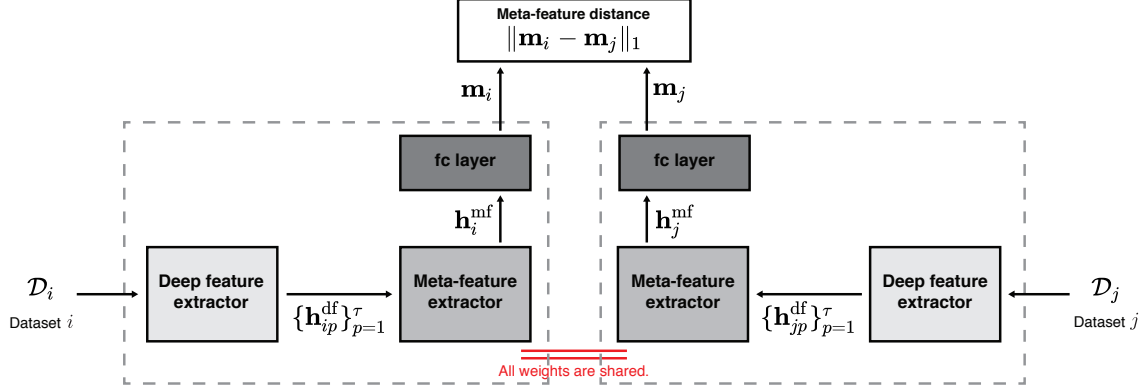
Meta-feature distance
$\|\mathbf{m}_i - \mathbf{m}_j\|_1$

$\mathbf{m}_i$

$\mathbf{m}_j$

fc layer

$\mathbf{h}_i^{\mathrm{mf}}$

fc layer

$\mathbf{h}_j^{\mathrm{mf}}$

$\mathcal{D}_i$
Dataset $i$

Deep feature extractor

$\{\mathbf{h}_{ip}^{\mathrm{df}}\}_{p=1}^{\tau}$

Meta-feature extractor

Meta-feature extractor

$\{\mathbf{h}_{jp}^{\mathrm{df}}\}_{p=1}^{\tau}$

Deep feature extractor

$\mathcal{D}_j$
Dataset $j$

All weights are shared.